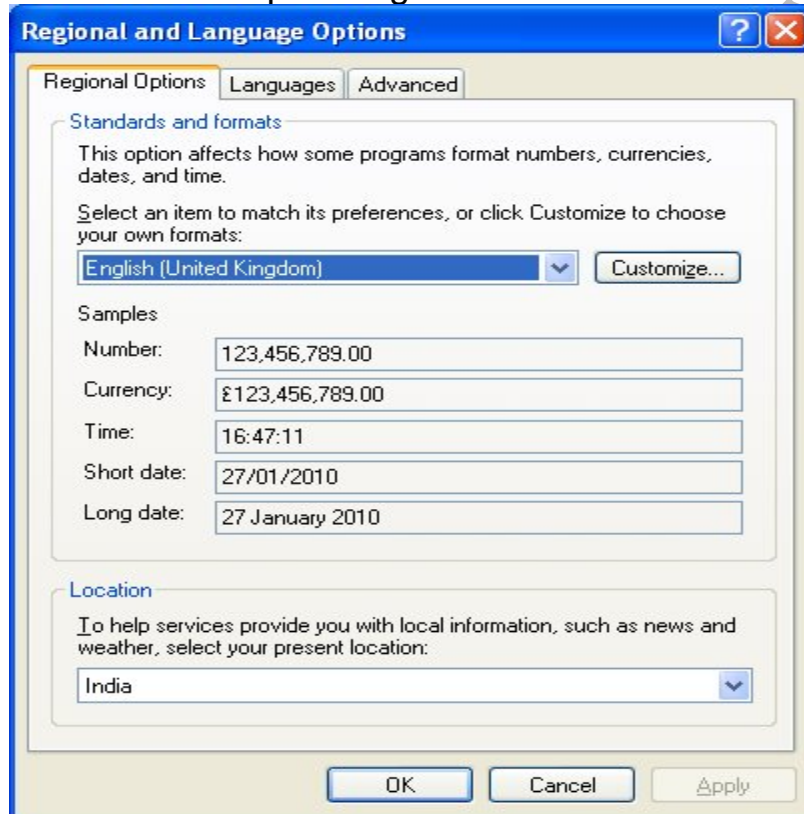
Regional and Language Options

Regional Options | Languages | Advanced

Standards and formats

This option affects how some programs format numbers, currencies, dates, and time.

Select an item to match its preferences, or click Customize to choose your own formats:

English (United Kingdom)

Customize...

Samples

| | |
|---|---|
| Number: | 123,456,789.00 |
| Currency: | £123,456,789.00 |
| Time: | 16:47:11 |
| Short date: | 27/01/2010 |
| Long date: | 27 January 2010 |

Location

To help services provide you with local information, such as news and weather, select your present location:

India

OK  Cancel  Apply